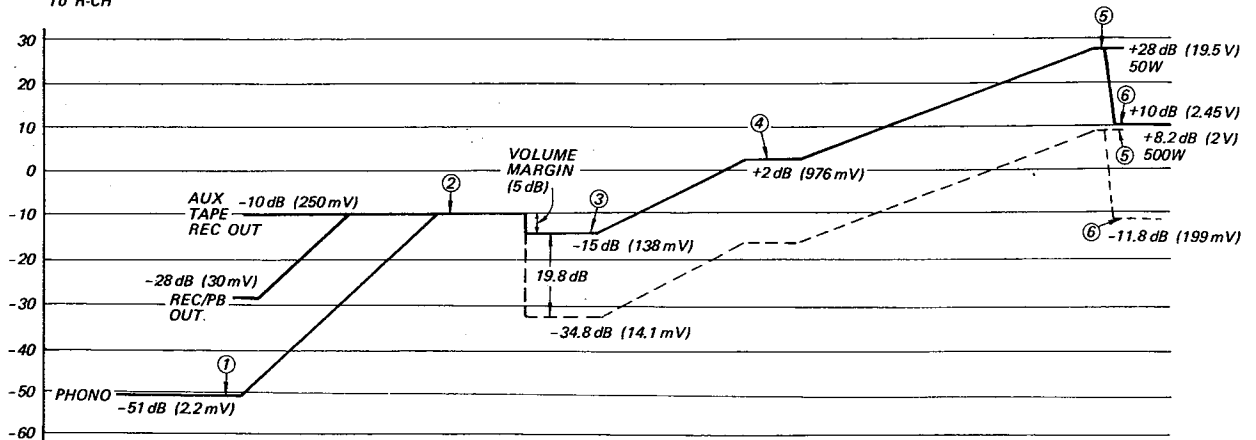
To R-CH

30
20
10
0
-10
-20
-30
-40
-50
-60

⑤
+28 dB (19.5 V)
50W
⑥
+10 dB (2.45 V)
+8.2 dB (2V)
⑤
500W
④
VOLUME
MARGIN
(5 dB)
+2 dB (976 mV)
AUX
TAPE
REC OUT
-10 dB (250 mV)
②
③
-15 dB (138 mV)
⑥
-11.8 dB (199 mV)
-28 dB (30 mV)
REC/PB
OUT.
19.8 dB
-34.8 dB (14.1 mV)
①
PHONO
-51 dB (2.2 mV)